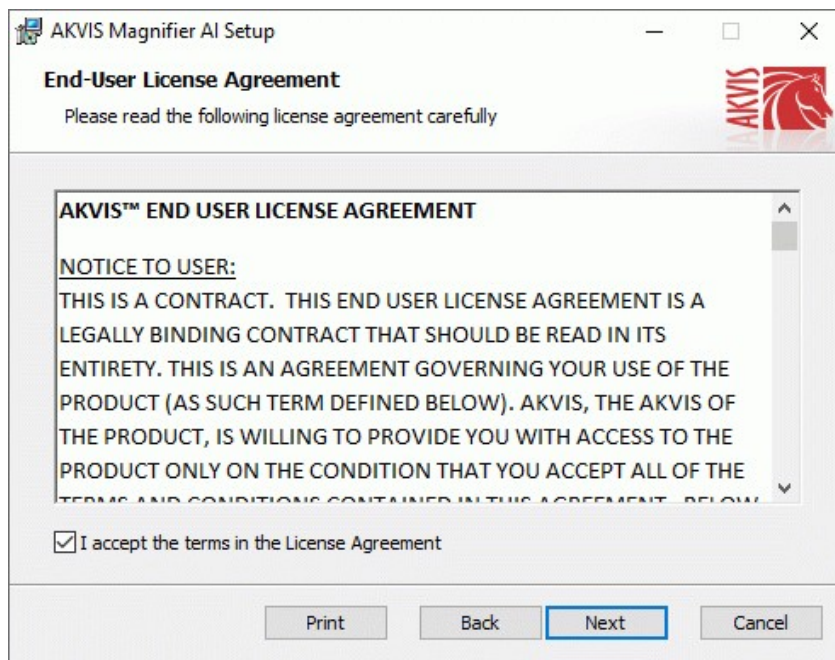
AKVIS Magnifier AI Setup

End-User License Agreement

Please read the following license agreement carefully

AKVIS

AKVIS™ END USER LICENSE AGREEMENT

NOTICE TO USER:

THIS IS A CONTRACT. THIS END USER LICENSE AGREEMENT IS A LEGALLY BINDING CONTRACT THAT SHOULD BE READ IN ITS ENTIRETY. THIS IS AN AGREEMENT GOVERNING YOUR USE OF THE PRODUCT (AS SUCH TERM DEFINED BELOW). AKVIS, THE AKVIS OF THE PRODUCT, IS WILLING TO PROVIDE YOU WITH ACCESS TO THE PRODUCT ONLY ON THE CONDITION THAT YOU ACCEPT ALL OF THE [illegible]

I accept the terms in the License Agreement

Print Back Next Cancel